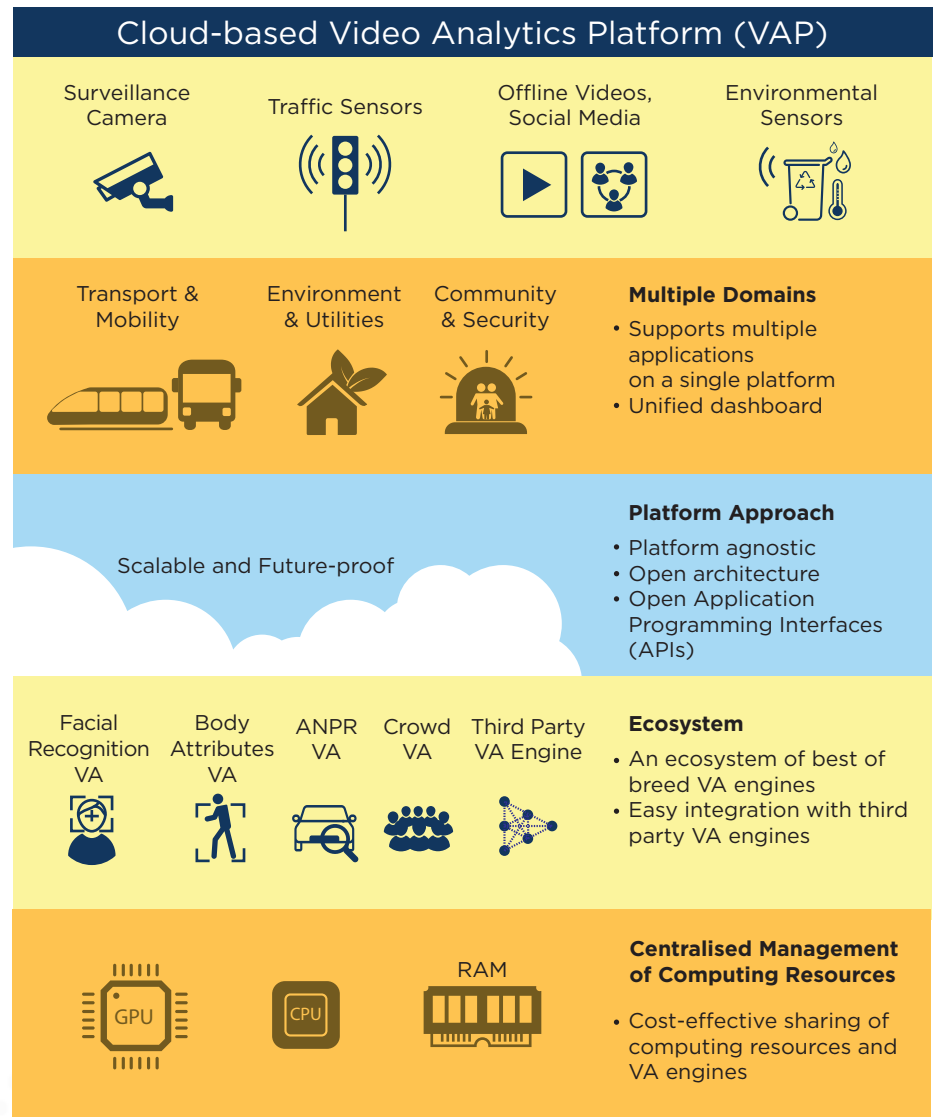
Cloud-based Video Analytics Platform (VAP)

Surveillance Camera

Traffic Sensors

Offline Videos, Social Media

Environmental Sensors

Transport & Mobility

Environment & Utilities

Community & Security

Multiple Domains
• Supports multiple applications on a single platform
• Unified dashboard

Scalable and Future-proof

Platform Approach
• Platform agnostic
• Open architecture
• Open Application Programming Interfaces (APIs)

Facial Recognition VA

Body Attributes VA

ANPR VA

Crowd VA

Third Party VA Engine

Ecosystem
• An ecosystem of best of breed VA engines
• Easy integration with third party VA engines

GPU

CPU

RAM

Centralised Management of Computing Resources
• Cost-effective sharing of computing resources and VA engines